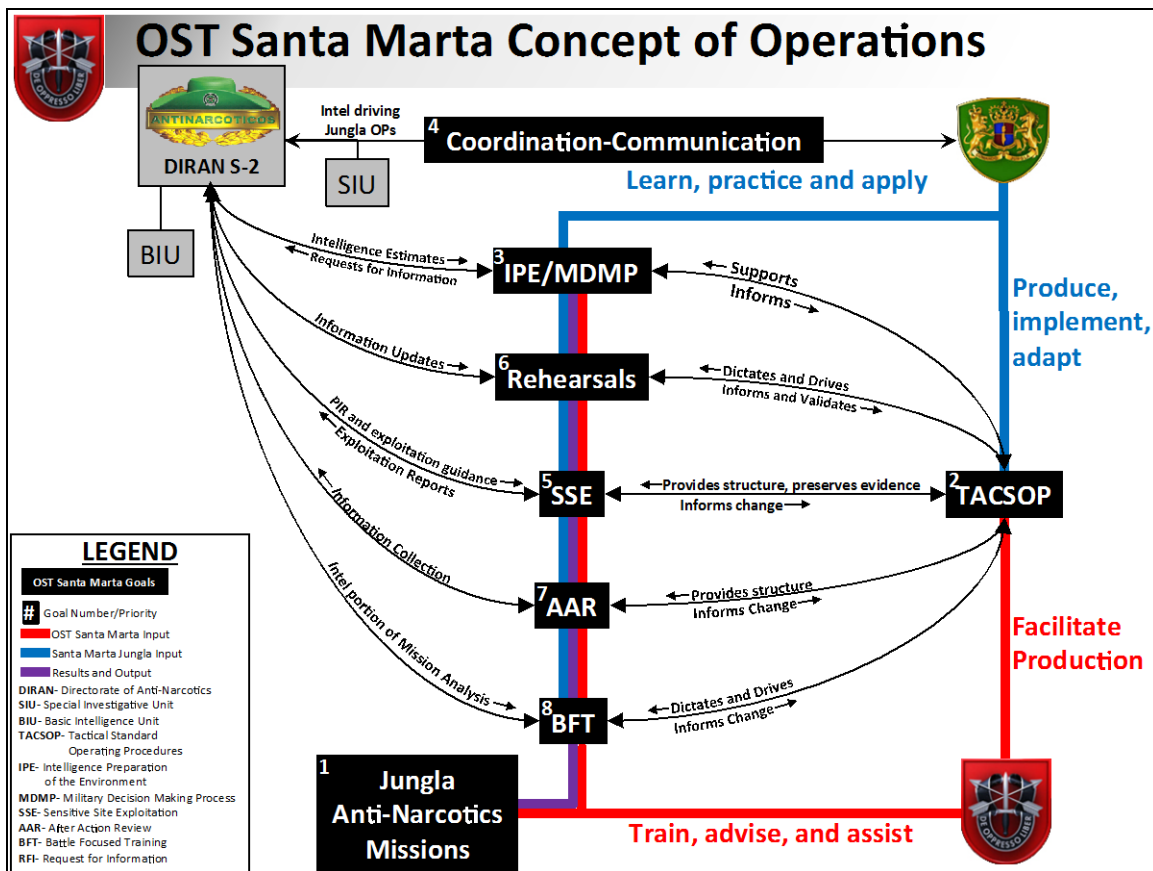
OST Santa Marta Concept of Operations

DE OPPRESSO LIBER

ANTINARCOTICOS

DIRAN S-2

Intel driving Jungla OPs

4 Coordination-Communication

SIU

Learn, practice and apply

BIU

Intelligence Estimates
Requests for Information

3 IPE/MDMP

Supports
Informs

Produce, implement, adapt

Information Updates

6 Rehearsals

Dictates and Drives
Informs and Validates

PIR and exploitation guidance
Exploitation Reports

5 SSE

Provides structure, preserves evidence
Informs change

2 TACSOP

Information Collection

7 AAR

Provides structure
Informs Change

Facilitate Production

Intel portion of Mission Analysis

8 BFT

Dictates and Drives
Informs Change

1 Jungla Anti-Narcotics Missions

Train, advise, and assist

DE OPPRESSO LIBER

LEGEND
OST Santa Marta Goals
# Goal Number/Priority
OST Santa Marta Input
Santa Marta Jungla Input
Results and Output
DIRAN- Directorate of Anti-Narcotics
SIU- Special Investigative Unit
BIU- Basic Intelligence Unit
TACSOP- Tactical Standard Operating Procedures
IPE- Intelligence Preparation of the Environment
MDMP- Military Decision Making Process
SSE- Sensitive Site Exploitation
AAR- After Action Review
BFT- Battle Focused Training
RFI- Request for Information